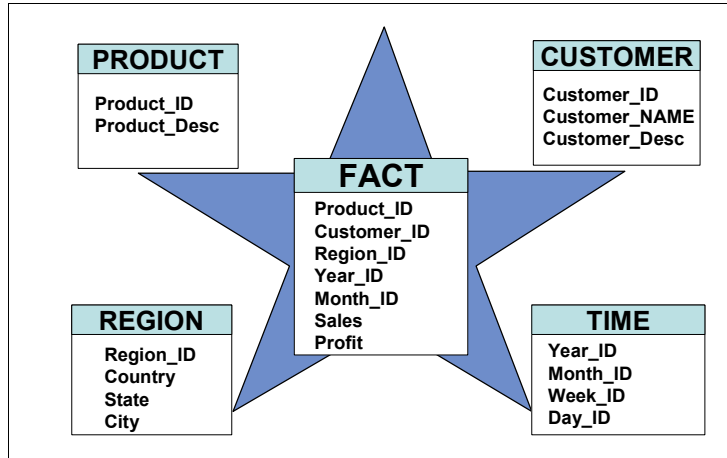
PRODUCT
Product_ID
Product_Desc

CUSTOMER
Customer_ID
Customer_NAME
Customer_Desc

FACT
Product_ID
Customer_ID
Region_ID
Year_ID
Month_ID
Sales
Profit

REGION
Region_ID
Country
State
City

TIME
Year_ID
Month_ID
Week_ID
Day_ID